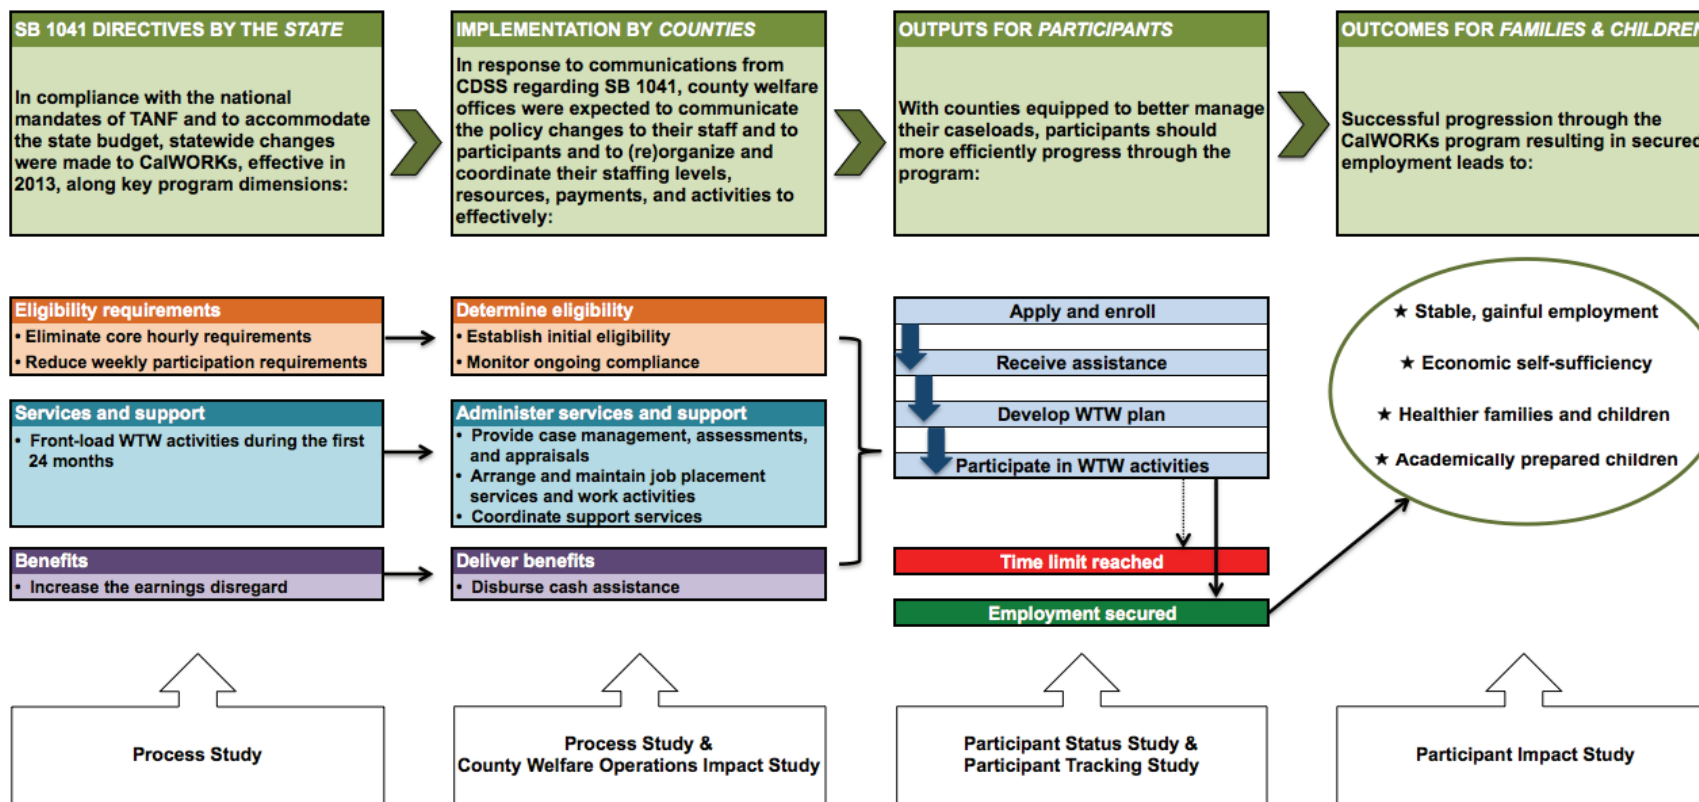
SB 1041 DIRECTIVES BY THE *STATE*

In compliance with the national mandates of TANF and to accommodate the state budget, statewide changes were made to CalWORKs, effective in 2013, along key program dimensions:

IMPLEMENTATION BY *COUNTIES*

In response to communications from CDSS regarding SB 1041, county welfare offices were expected to communicate the policy changes to their staff and to participants and to (re)organize and coordinate their staffing levels, resources, payments, and activities to effectively:

OUTPUTS FOR *PARTICIPANTS*

With counties equipped to better manage their caseloads, participants should more efficiently progress through the program:

OUTCOMES FOR *FAMILIES & CHILDRE*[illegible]

Successful progression through the CalWORKs program resulting in secure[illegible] employment leads to:

Eligibility requirements
• Eliminate core hourly requirements
• Reduce weekly participation requirements

Determine eligibility
• Establish initial eligibility
• Monitor ongoing compliance

Apply and enroll

Receive assistance

Develop WTW plan

Participate in WTW activities

★ Stable, gainful employment

★ Economic self-sufficiency

★ Healthier families and children

★ Academically prepared children

Services and support
• Front-load WTW activities during the first 24 months

Administer services and support
• Provide case management, assessments, and appraisals
• Arrange and maintain job placement services and work activities
• Coordinate support services

Benefits
• Increase the earnings disregard

Deliver benefits
• Disburse cash assistance

Time limit reached

Employment secured

Process Study

Process Study & County Welfare Operations Impact Study

Participant Status Study & Participant Tracking Study

Participant Impact Study